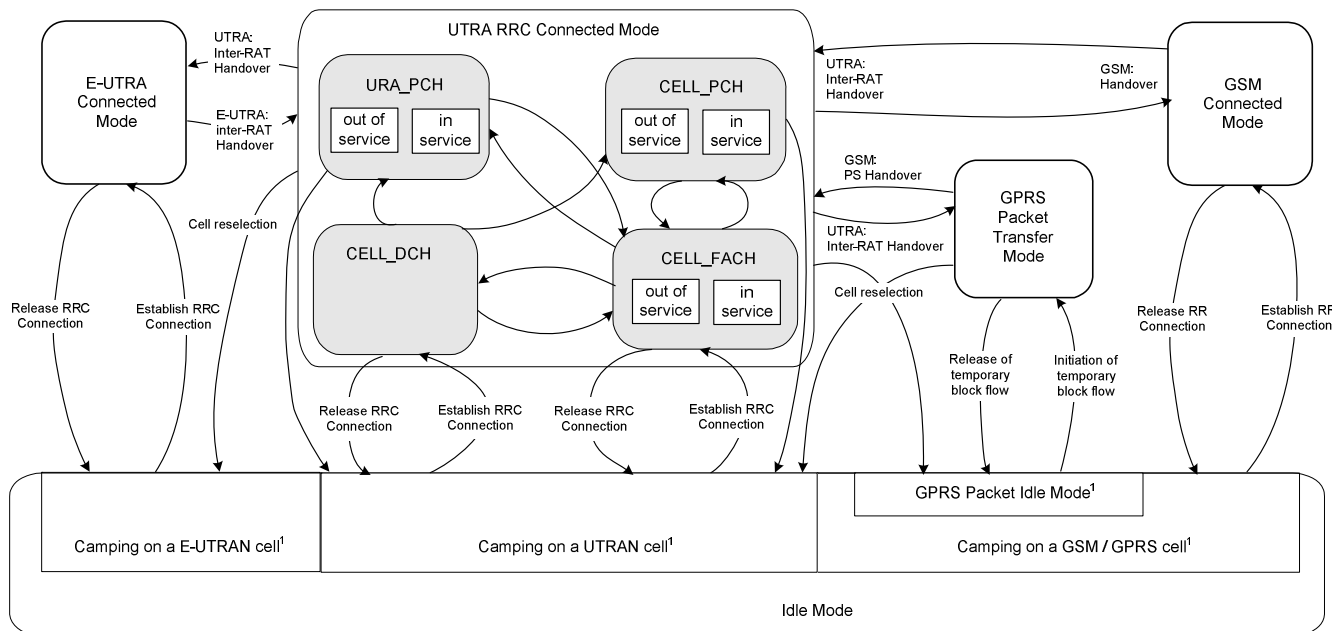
UTRA RRC Connected Mode

E-UTRA Connected Mode

UTRA: Inter-RAT Handover

E-UTRA: inter-RAT Handover

URA_PCH

out of service

in service

CELL_PCH

out of service

in service

UTRA: Inter-RAT Handover

GSM: Handover

GSM Connected Mode

GSM: PS Handover

GPRS Packet Transfer Mode

UTRA: Inter-RAT Handover

Cell reselection

CELL_DCH

CELL_FACH

out of service

in service

Cell reselection

Release RRC Connection

Establish RRC Connection

Release RR Connection

Establish RR Connection

Release of temporary block flow

Initiation of temporary block flow

Release RRC Connection

Establish RRC Connection

Release RRC Connection

Establish RRC Connection

GPRS Packet Idle Mode$^1$

Camping on a E-UTRAN cell$^1$

Camping on a UTRAN cell$^1$

Camping on a GSM / GPRS cell$^1$

Idle Mode